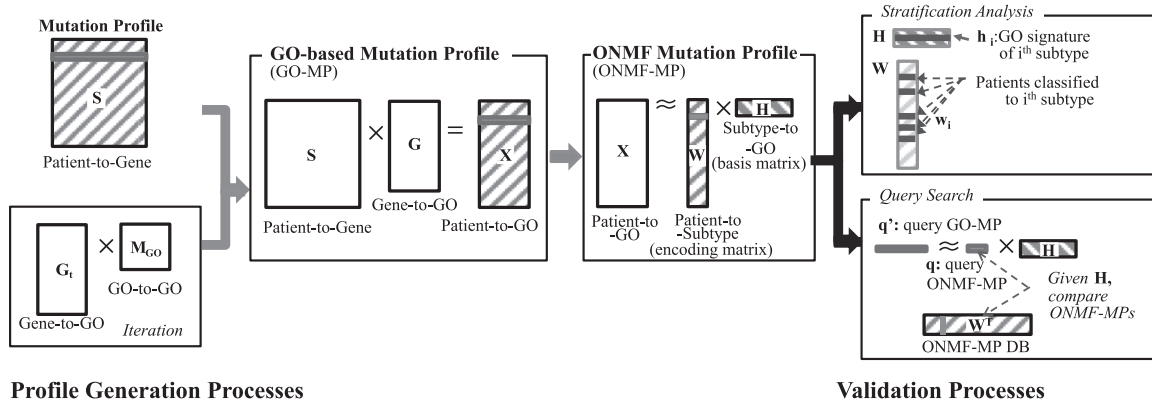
Mutation Profile

S

Patient-to-Gene

$G_t$ × $M_{GO}$

Gene-to-GO GO-to-GO

Iteration

GO-based Mutation Profile
(GO-MP)

S × G = X

Patient-to-Gene Gene-to-GO Patient-to-GO

ONMF Mutation Profile
(ONMF-MP)

X ≈ W × H

Subtype-to-GO
(basis matrix)

Patient-to-GO Patient-to-Subtype
(encoding matrix)

Stratification Analysis

H $h_i$:GO signature of $i^{th}$ subtype

W

Patients classified to $i^{th}$ subtype

$w_i$

Query Search

q': query GO-MP

≈ × H

q: query ONMF-MP

Given H, compare ONMF-MPs

$W^T$

ONMF-MP DB

Profile Generation Processes

Validation Processes